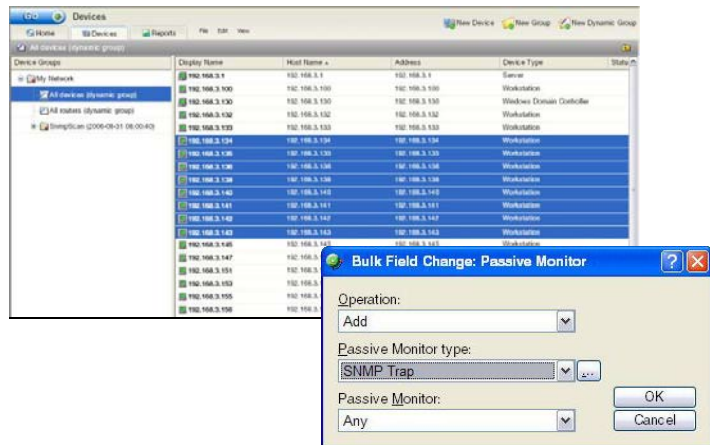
Go Devices

Home Devices Reports File Edit View

New Device New Group New Dynamic Group

All devices (dynamic group)

Device Groups

My Network

All devices (dynamic group)

All routers (dynamic group)

SnmpScan (2006-08-31 08:00:40)

| Display Name | Host Name | Address | Device Type | Status |
|---|---|---|---|---|
| 192.168.3.1 | 192.168.3.1 | 192.168.3.1 | Server | |
| 192.168.3.100 | 192.168.3.100 | 192.168.3.100 | Workstation | |
| 192.168.3.130 | 192.168.3.130 | 192.168.3.130 | Windows Domain Controller | |
| 192.168.3.132 | 192.168.3.132 | 192.168.3.132 | Workstation | |
| 192.168.3.133 | 192.168.3.133 | 192.168.3.133 | Workstation | |
| 192.168.3.134 | 192.168.3.134 | 192.168.3.134 | Workstation | |
| 192.168.3.135 | 192.168.3.135 | 192.168.3.135 | Workstation | |
| 192.168.3.136 | 192.168.3.136 | 192.168.3.136 | Workstation | |
| 192.168.3.138 | 192.168.3.138 | 192.168.3.138 | Workstation | |
| 192.168.3.140 | 192.168.3.140 | 192.168.3.140 | Workstation | |
| 192.168.3.141 | 192.168.3.141 | 192.168.3.141 | Workstation | |
| 192.168.3.142 | 192.168.3.142 | 192.168.3.142 | Workstation | |
| 192.168.3.143 | 192.168.3.143 | 192.168.3.143 | Workstation | |
| 192.168.3.145 | 192.168.3.145 | 192.168.3.145 | Workstation | |
| 192.168.3.147 | 192.168.3.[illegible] | | | |
| 192.168.3.151 | 192.168.3.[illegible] | | | |
| 192.168.3.153 | 192.168.3.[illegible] | | | |
| 192.168.3.155 | 192.168.3.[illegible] | | | |
| 192.168.3.156 | 192.168.3.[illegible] | | | |

Bulk Field Change: Passive Monitor

Operation:

Add

Passive Monitor type:

SNMP Trap

...

Passive Monitor:

Any

OK

Cancel